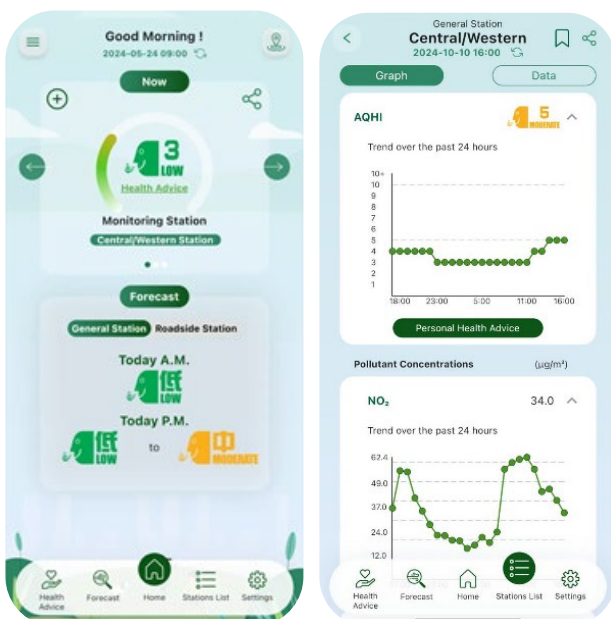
Good Morning !
2024-05-24 09:00

Now

3
LOW
Health Advice

Monitoring Station
Central/Western Station

Forecast

General Station Roadside Station

Today A.M.
低
LOW

Today P.M.
低
LOW
to
中
MODERATE

Health Advice
Forecast
Home
Stations List
Settings

General Station
Central/Western
2024-10-10 16:00

Graph
Data

AQHI
5
MODERATE

Trend over the past 24 hours

10+
10
9
8
7
6
5
4
3
2
1
18:00
23:00
5:00
11:00
16:00

Personal Health Advice

Pollutant Concentrations
(μg/m³)

$NO_2$
34.0

Trend over the past 24 hours

62.4
49.6
37.0
24.0
12.0

Health Advice
Forecast
Home
Stations List
Settings